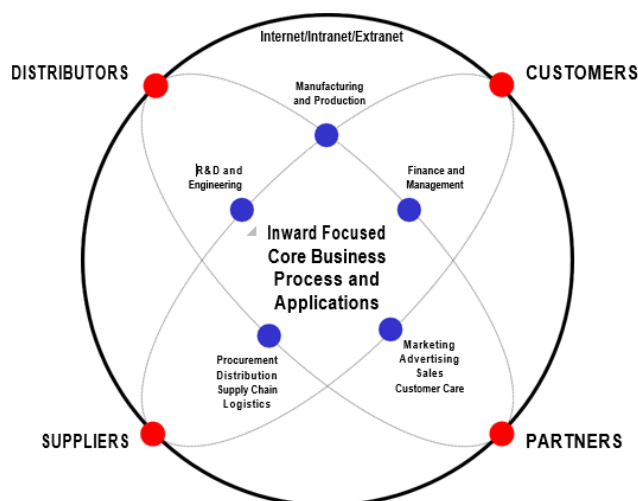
Internet/Intranet/Extranet

DISTRIBUTORS

CUSTOMERS

Manufacturing and Production

R&D and Engineering

Finance and Management

Inward Focused Core Business Process and Applications

Procurement Distribution Supply Chain Logistics

Marketing Advertising Sales Customer Care

SUPPLIERS

PARTNERS